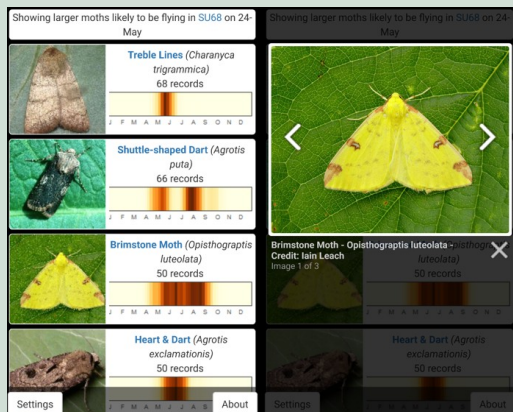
Showing larger moths likely to be flying in SU68 on 24-May

Treble Lines (Charanyca trigrammica)
68 records
J F M A M J J A S O N D

Shuttle-shaped Dart (Agrotis puta)
66 records
J F M A M J J A S O N D

Brimstone Moth (Opisthograptis luteolata)
50 records
J F M A M J J A S O N D

Heart & Dart (Agrotis exclamationis)
50 records
J F M A M J J A S O N D

Settings
About

Showing larger moths likely to be flying in SU68 on 24-May

Brimstone Moth - Opisthograptis luteolata
Credit: Iain Leach
Image 1 of 3

luteolata)
50 records

Heart & Dart (Agrotis exclamationis)
50 records

Settings
About